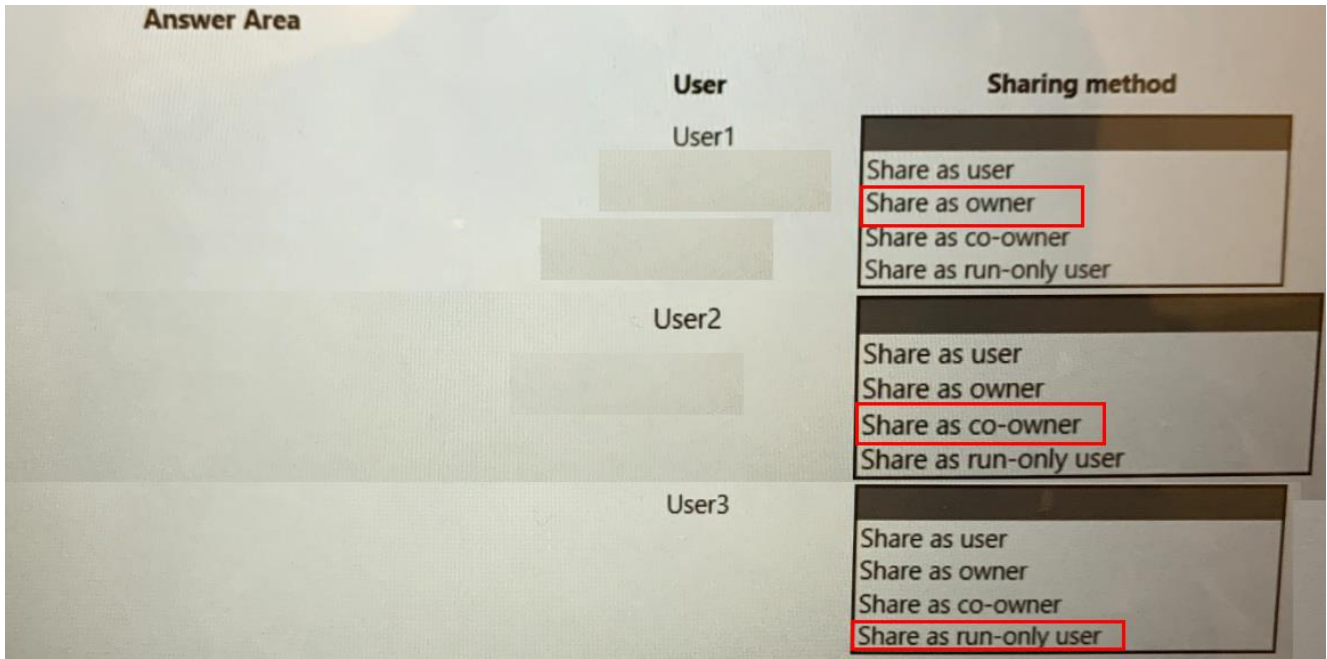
Answer Area

| User | Sharing method |
|---|---|
| User1 | Share as user<br>Share as owner<br>Share as co-owner<br>Share as run-only user |
| User2 | Share as user<br>Share as owner<br>Share as co-owner<br>Share as run-only user |
| User3 | Share as user<br>Share as owner<br>Share as co-owner<br>Share as run-only user |